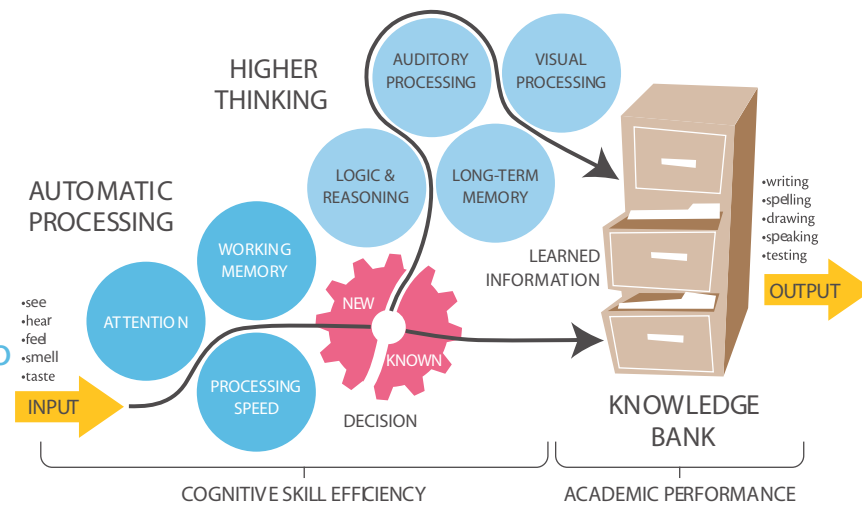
HIGHER THINKING

AUDITORY PROCESSING

VISUAL PROCESSING

LOGIC & REASONING

LONG-TERM MEMORY

AUTOMATIC PROCESSING

WORKING MEMORY

ATTENTION

PROCESSING SPEED

•see
•hear
•feel
•smell
•taste

INPUT

NEW

KNOWN

DECISION

LEARNED INFORMATION

•writing
•spelling
•drawing
•speaking
•testing

OUTPUT

KNOWLEDGE BANK

COGNITIVE SKILL EFFICIENCY

ACADEMIC PERFORMANCE